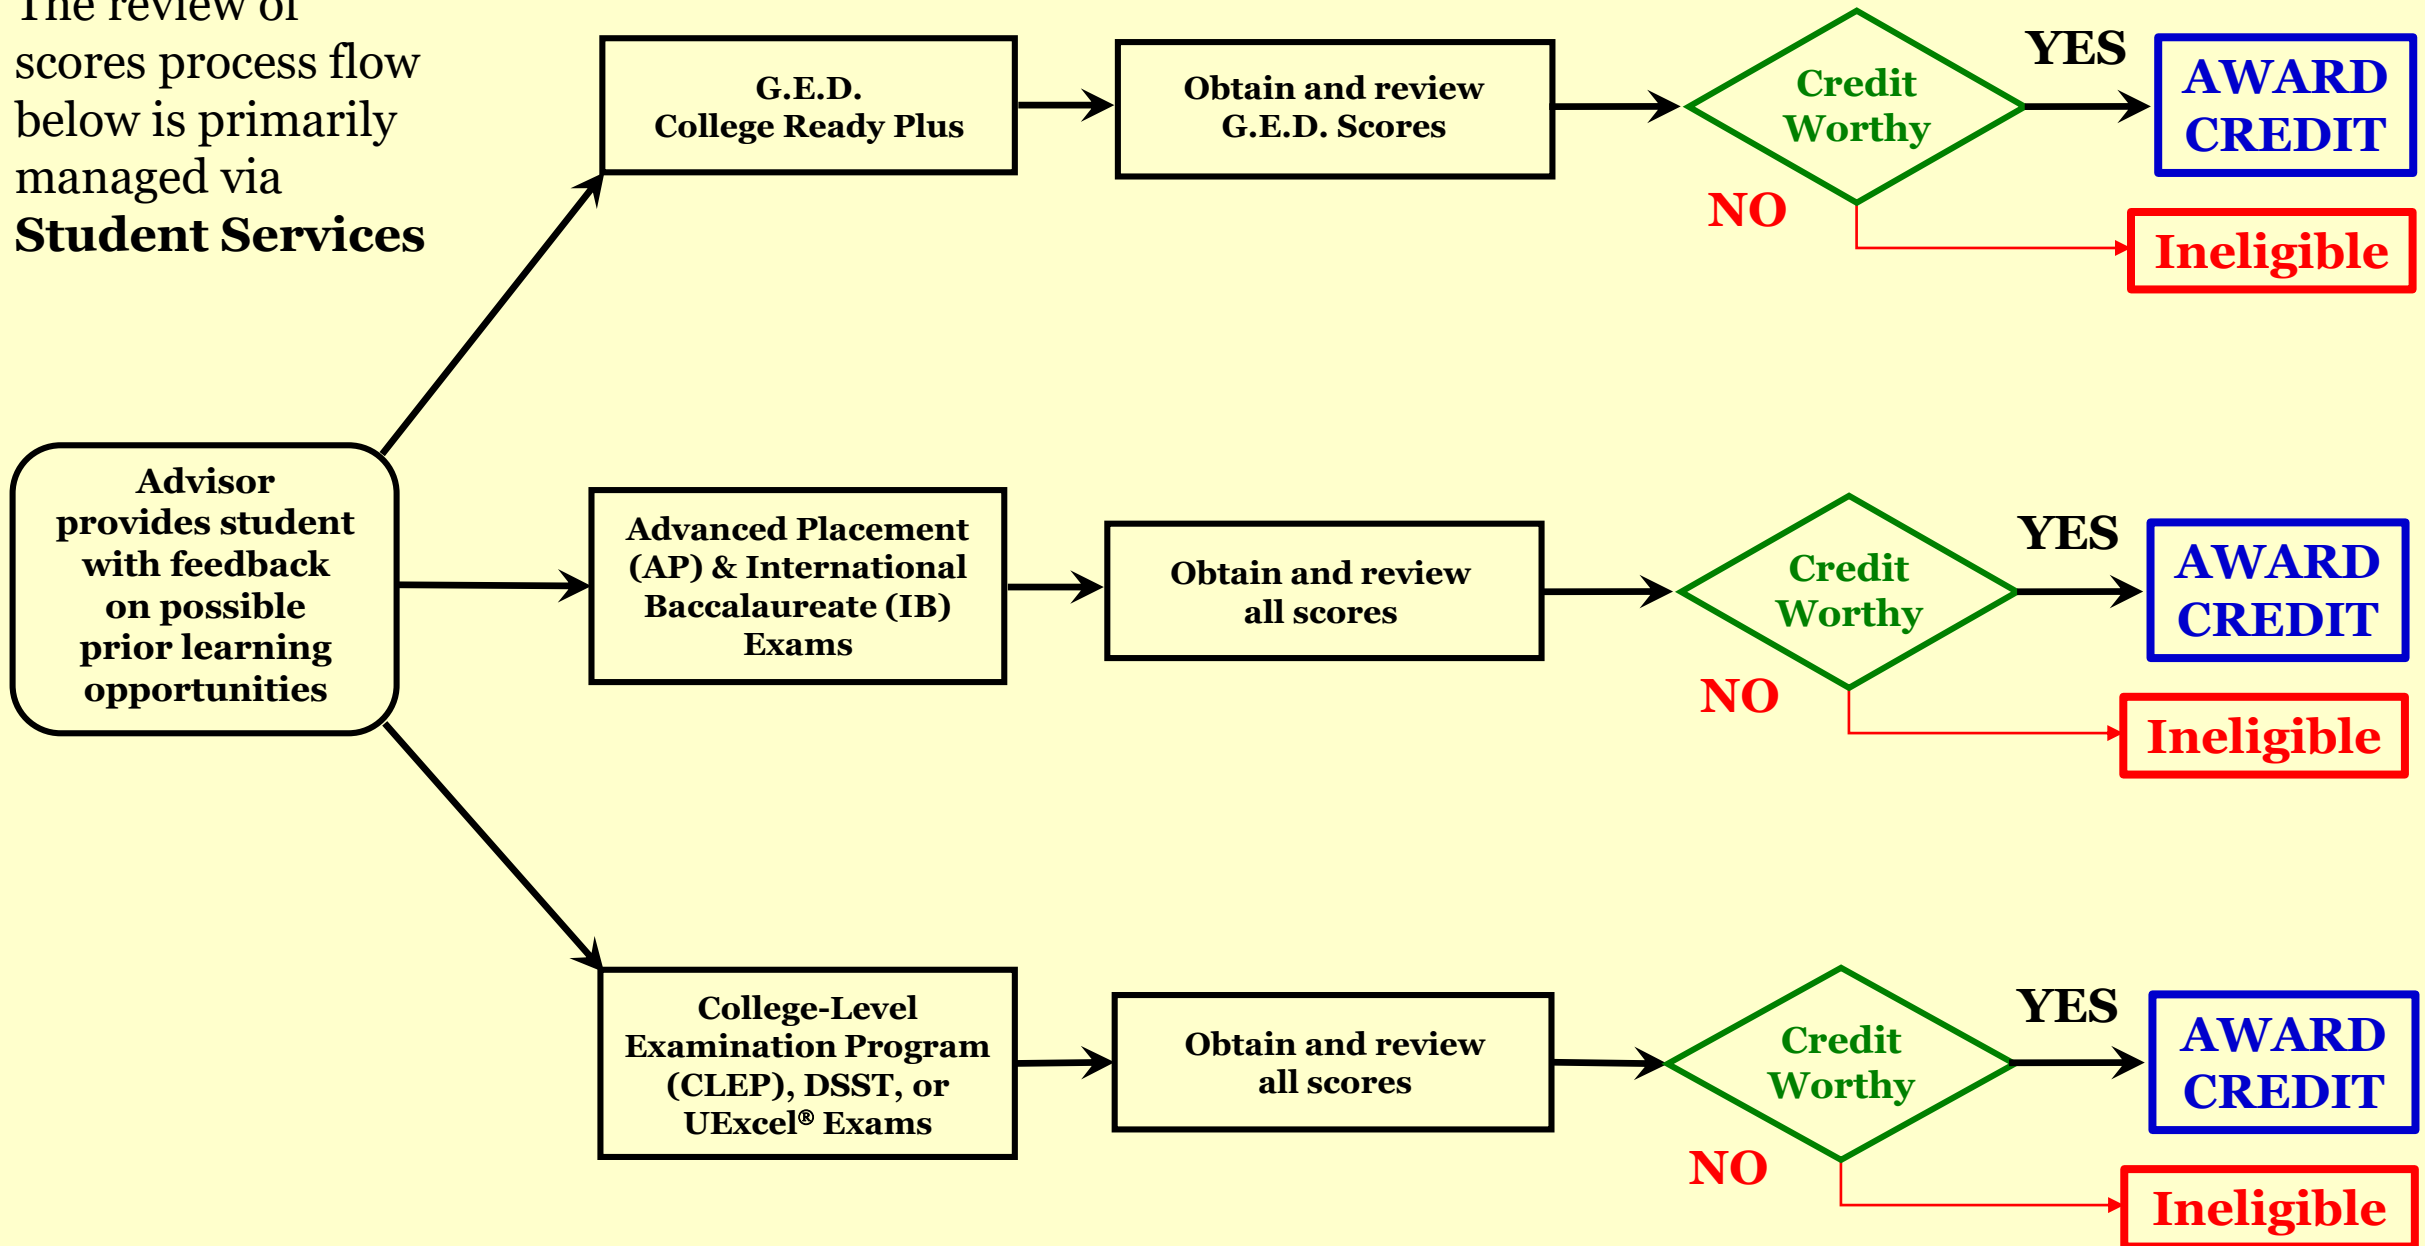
The review of scores process flow below is primarily managed via **Student Services**

Advisor provides student with feedback on possible prior learning opportunities

G.E.D. College Ready Plus

Obtain and review G.E.D. Scores

Credit Worthy

YES

AWARD CREDIT

NO

Ineligible

Advanced Placement (AP) & International Baccalaureate (IB) Exams

Obtain and review all scores

Credit Worthy

YES

AWARD CREDIT

NO

Ineligible

College-Level Examination Program (CLEP), DSST, or UExcel® Exams

Obtain and review all scores

Credit Worthy

YES

AWARD CREDIT

NO

Ineligible